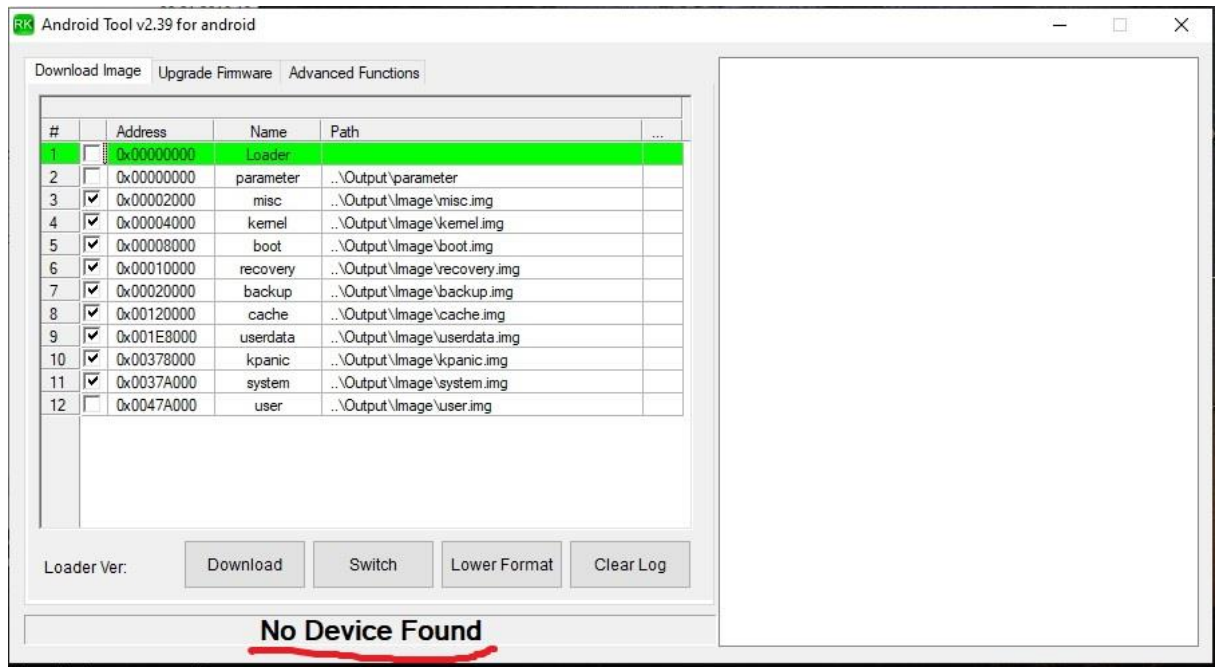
RK Android Tool v2.39 for android

Download Image | Upgrade Firmware | Advanced Functions

| # | | Address | Name | Path | ... |
|---|---|---|---|---|---|
| 1 | | 0x00000000 | Loader | | |
| 2 | | 0x00000000 | parameter | ..\Output\parameter | |
| 3 | ✔ | 0x00002000 | misc | ..\Output\Image\misc.img | |
| 4 | ✔ | 0x00004000 | kernel | ..\Output\Image\kernel.img | |
| 5 | ✔ | 0x00008000 | boot | ..\Output\Image\boot.img | |
| 6 | ✔ | 0x00010000 | recovery | ..\Output\Image\recovery.img | |
| 7 | ✔ | 0x00020000 | backup | ..\Output\Image\backup.img | |
| 8 | ✔ | 0x00120000 | cache | ..\Output\Image\cache.img | |
| 9 | ✔ | 0x001E8000 | userdata | ..\Output\Image\userdata.img | |
| 10 | ✔ | 0x00378000 | kpanic | ..\Output\Image\kpanic.img | |
| 11 | ✔ | 0x0037A000 | system | ..\Output\Image\system.img | |
| 12 | | 0x0047A000 | user | ..\Output\Image\user.img | |

Loader Ver:

Download | Switch | Lower Format | Clear Log

No Device Found